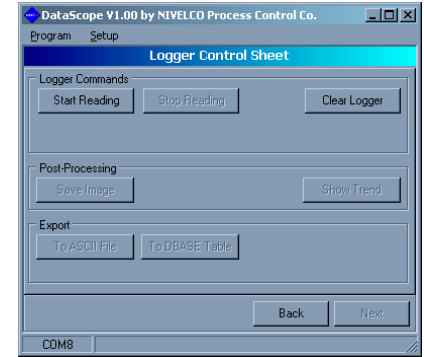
DataScope V1.00 by NIVELCO Process Control Co.

Program Setup

Logger Control Sheet

Logger Commands

Start Reading

Stop Reading

Clear Logger

Post-Processing

Save Image

Show Trend

Export

To ASCII File

To DBASE Table

Back

Next

COM8